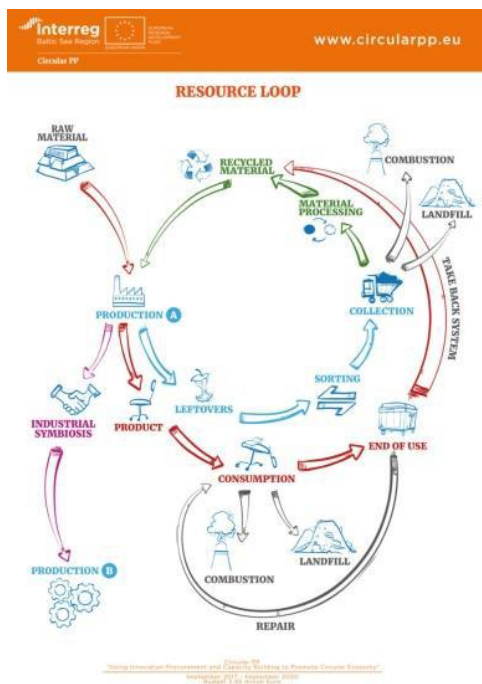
interreg
Baltic Sea Region
EUROPEAN REGIONAL DEVELOPMENT FUND
EUROPEAN UNION

Circular PP

www.circularpp.eu

RESOURCE LOOP

RAW MATERIAL

RECYCLED MATERIAL

COMBUSTION

LANDFILL

MATERIAL PROCESSING

TAKE BACK SYSTEM

COLLECTION

PRODUCTION A

SORTING

LEFTOVERS

INDUSTRIAL SYMBIOSIS

PRODUCT

END OF USE

CONSUMPTION

COMBUSTION

LANDFILL

PRODUCTION B

REPAIR

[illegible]
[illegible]
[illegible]
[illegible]